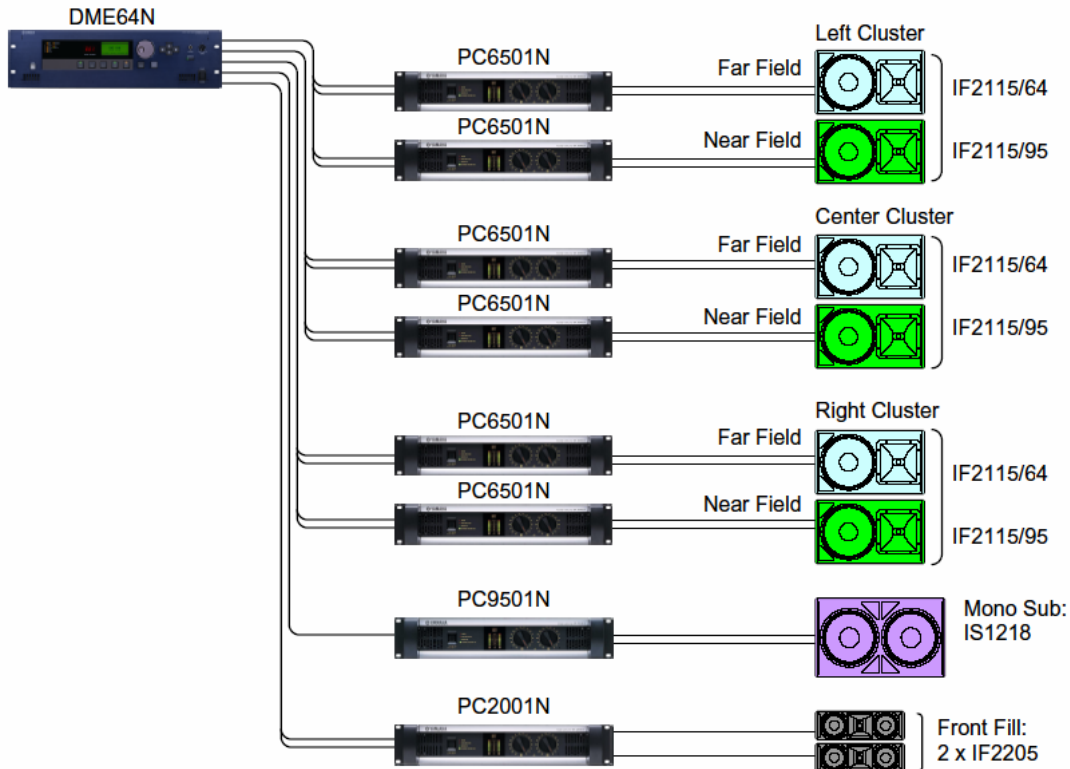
DME64N

Left Cluster

PC6501N

Far Field

IF2115/64

PC6501N

Near Field

IF2115/95

Center Cluster

PC6501N

Far Field

IF2115/64

PC6501N

Near Field

IF2115/95

Right Cluster

PC6501N

Far Field

IF2115/64

PC6501N

Near Field

IF2115/95

PC9501N

Mono Sub: IS1218

PC2001N

Front Fill: 2 x IF2205